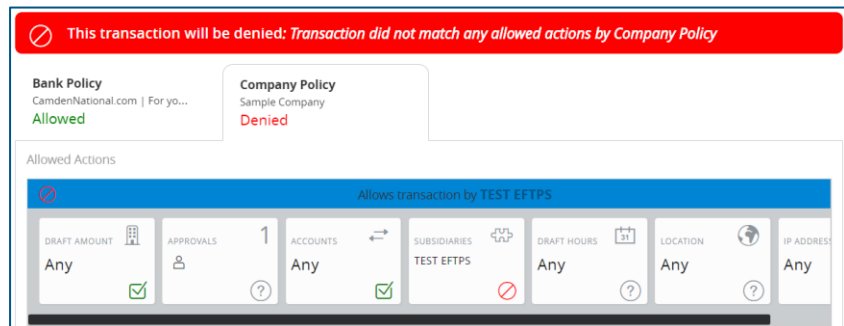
This transaction will be denied: *Transaction did not match any allowed actions by Company Policy*

Bank Policy
CamdenNational.com | For yo...
Allowed

Company Policy
Sample Company
Denied

Allowed Actions

Allows transaction by TEST EFTPS

DRAFT AMOUNT
Any

APPROVALS
1

ACCOUNTS
Any

SUBSIDIARIES
TEST EFTPS

DRAFT HOURS
31
Any

LOCATION
Any

IP ADDRES
Any